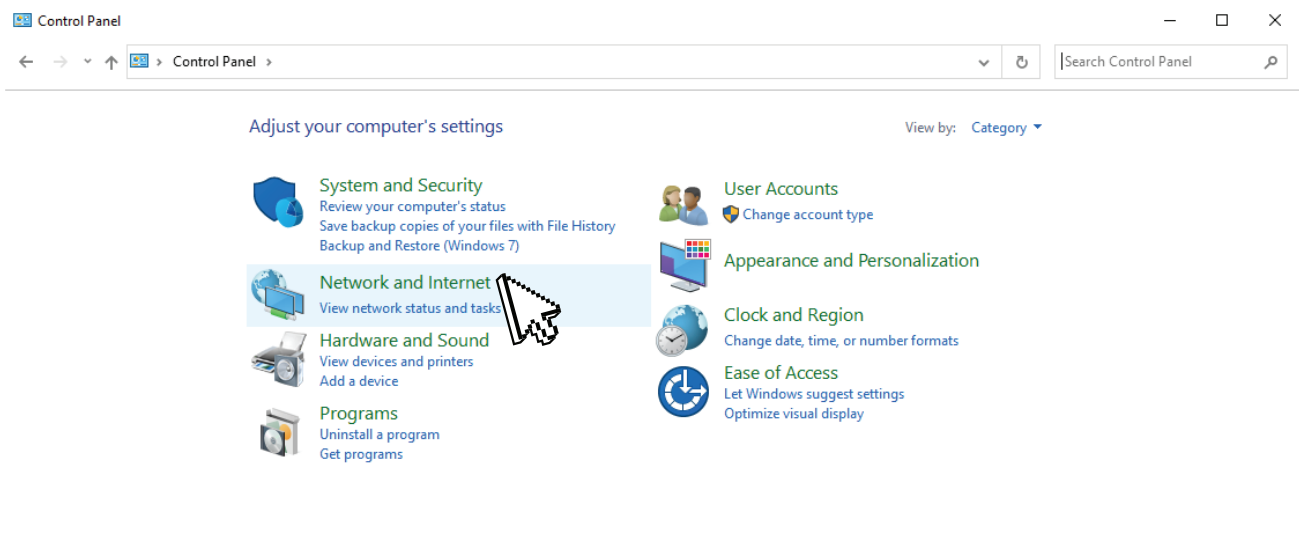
Control Panel

Control Panel

Search Control Panel

Adjust your computer's settings

View by: Category

System and Security
Review your computer's status
Save backup copies of your files with File History
Backup and Restore (Windows 7)

Network and Internet
View network status and tasks

Hardware and Sound
View devices and printers
Add a device

Programs
Uninstall a program
Get programs

User Accounts
Change account type

Appearance and Personalization

Clock and Region
Change date, time, or number formats

Ease of Access
Let Windows suggest settings
Optimize visual display